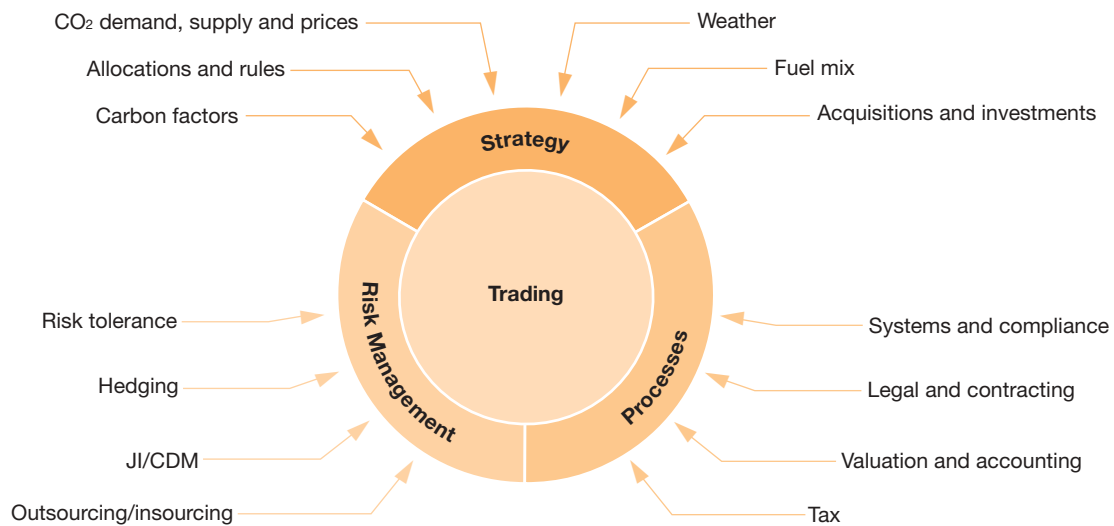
$CO_2$ demand, supply and prices

Weather

Allocations and rules

Fuel mix

Carbon factors

Acquisitions and investments

Strategy

Trading

Risk Management

Processes

Risk tolerance

Systems and compliance

Hedging

Legal and contracting

JI/CDM

Valuation and accounting

Outsourcing/insourcing

Tax